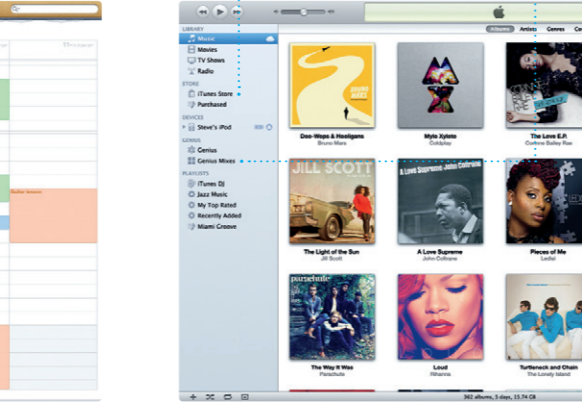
Thursday

Ballet lesson

LIBRARY
Music
Movies
TV Shows
Radio
STORE
iTunes Store
Purchased
DEVICES
Steve's iPod
GENIUS
Genius
Genius Mixes
PLAYLISTS
iTunes DJ
Jazz Music
My Top Rated
Recently Added
Miami Groove

Albums Artists Genres Co

Doo-Wops & Hooligans
Bruno Mars
Mylo Xyloto
Coldplay
The Love E.P.
Corinne Bailey Rae
JILL SCOTT
The Light of the Sun
Jill Scott
A Love Supreme
John Coltrane
Pieces of Me
Ledisi
parachute
The Way It Was
Parachute
Loud
Rihanna
Turtleneck and Chain
The Lonely Island

562 albums, 5 days, 15.74 GB